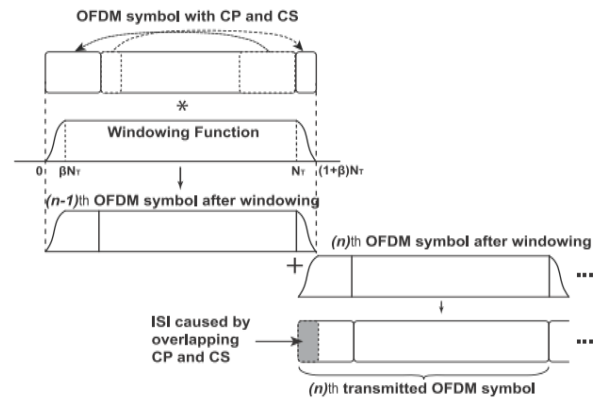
OFDM symbol with CP and CS

*

Windowing Function

0

$\beta N_T$

$N_T$

$(1+\beta)N_T$

(n-1)th OFDM symbol after windowing

(n)th OFDM symbol after windowing

+

...

ISI caused by overlapping CP and CS

...

(n)th transmitted OFDM symbol